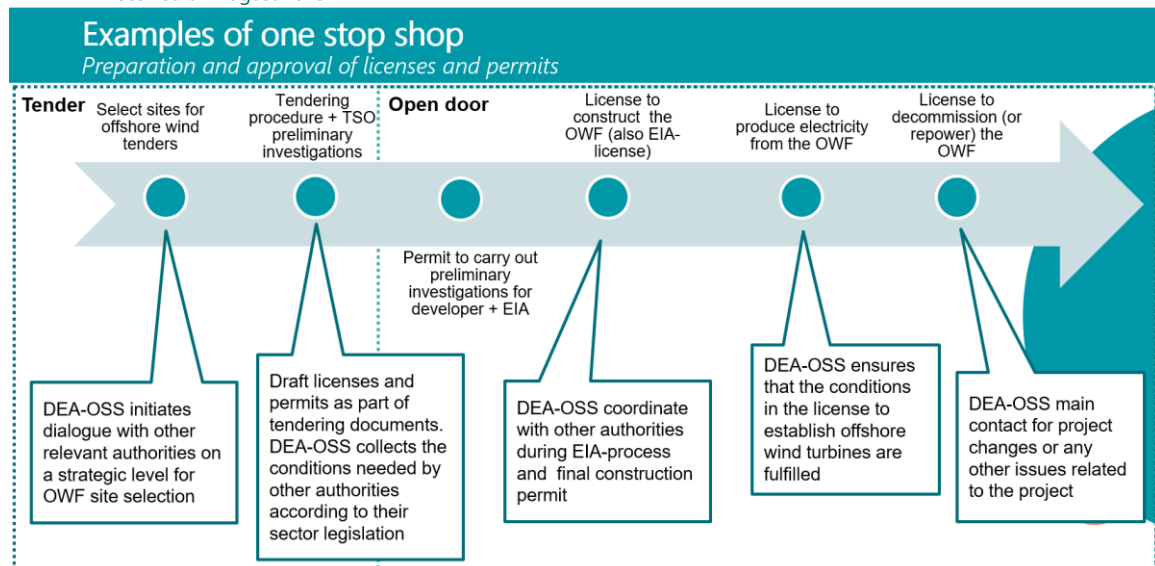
Examples of one stop shop
Preparation and approval of licenses and permits

Tender

Select sites for offshore wind tenders

Tendering procedure + TSO preliminary investigations

Open door

License to construct the OWF (also EIA-license)

License to produce electricity from the OWF

License to decommission (or repower) the OWF

Permit to carry out preliminary investigations for developer + EIA

DEA-OSS initiates dialogue with other relevant authorities on a strategic level for OWF site selection

Draft licenses and permits as part of tendering documents. DEA-OSS collects the conditions needed by other authorities according to their sector legislation

DEA-OSS coordinate with other authorities during EIA-process and final construction permit

DEA-OSS ensures that the conditions in the license to establish offshore wind turbines are fulfilled

DEA-OSS main contact for project changes or any other issues related to the project